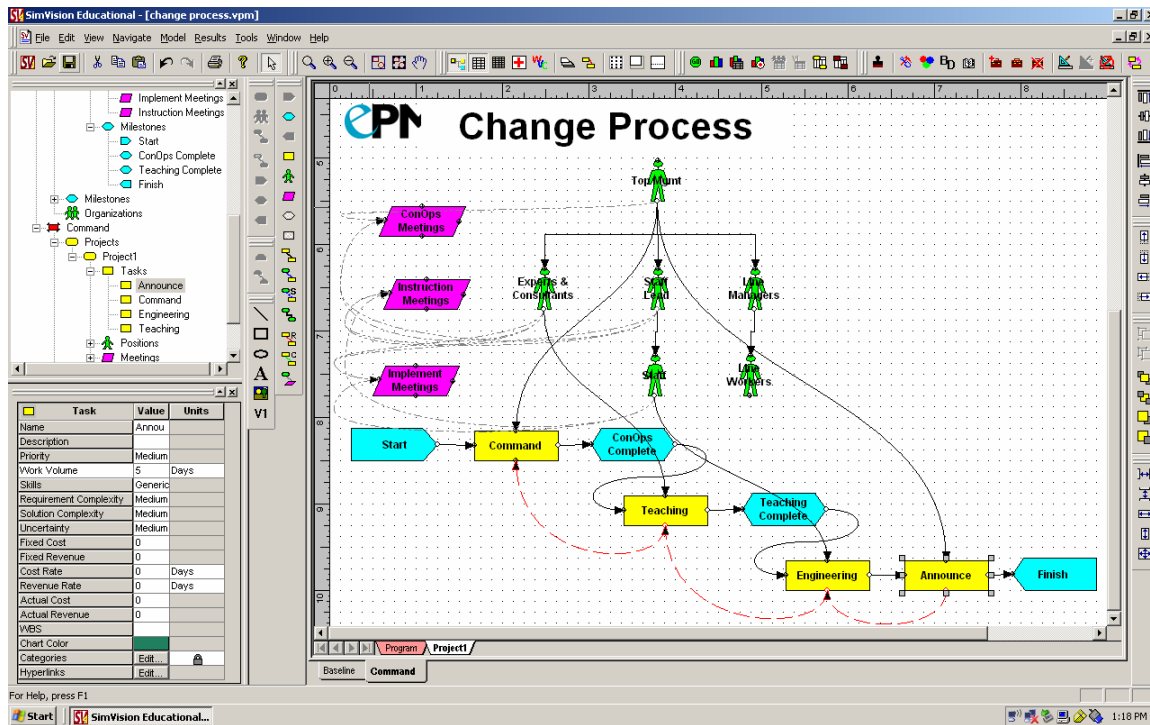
SimVision Educational - [change process.vpm]

File Edit View Navigate Model Results Tools Window Help

Implement Meetings
Instruction Meetings
Milestones
Start
ConOps Complete
Teaching Complete
Finish
Milestones
Organizations
Command
Projects
Project1
Tasks
Announce
Command
Engineering
Teaching
Positions
Meetings

| Task | Value | Units |
|---|---|---|
| Name | Annou | |
| Description | | |
| Priority | Medium | |
| Work Volume | 5 | Days |
| Skills | Generic | |
| Requirement Complexity | Medium | |
| Solution Complexity | Medium | |
| Uncertainty | Medium | |
| Fixed Cost | 0 | |
| Fixed Revenue | 0 | |
| Cost Rate | 0 | Days |
| Revenue Rate | 0 | Days |
| Actual Cost | 0 | |
| Actual Revenue | 0 | |
| WBS | | |
| Chart Color | | |
| Categories | Edit... | |
| Hyperlinks | Edit... | |

V1

ePM Change Process

ConOps Meetings
Instruction Meetings
Implement Meetings
Top Mgmt
Experts & Consultants
Staff Lead
Line Managers
Staff
Line Workers
Start
Command
ConOps Complete
Teaching
Teaching Complete
Engineering
Announce
Finish

Program Project1
Baseline Command

For Help, press F1

Start SimVision Educational... 1:18 PM